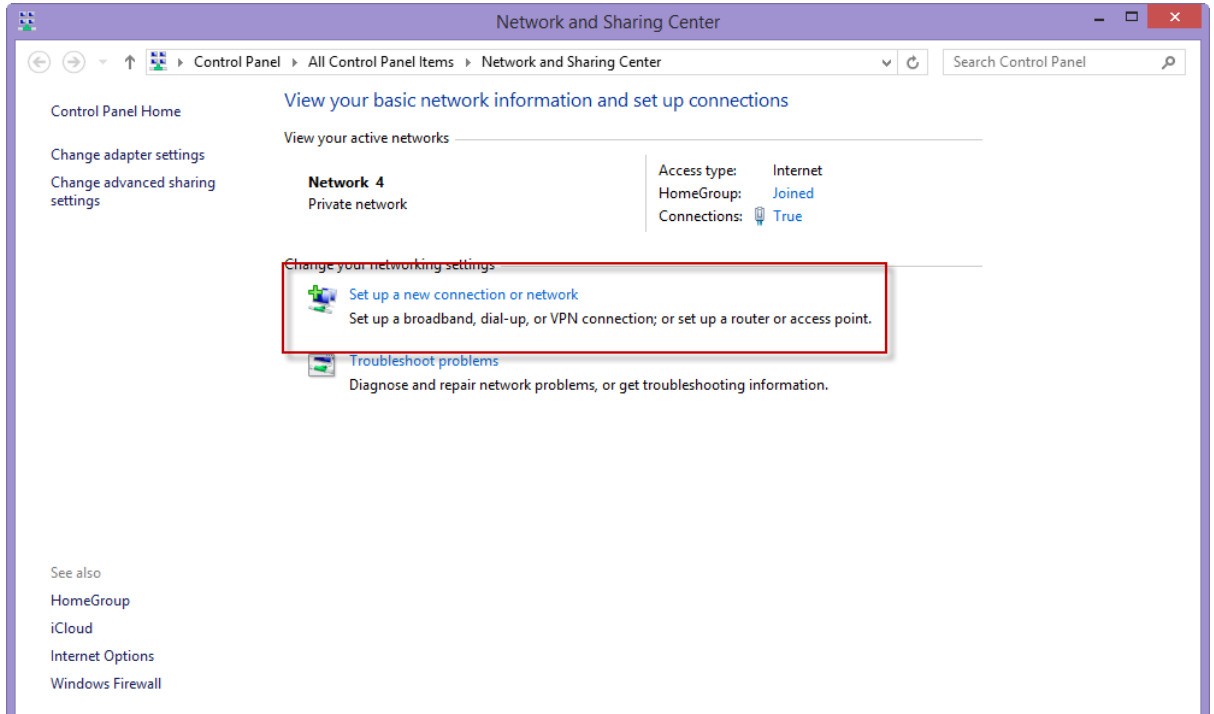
Network and Sharing Center

Control Panel ▸ All Control Panel Items ▸ Network and Sharing Center

Search Control Panel

Control Panel Home

Change adapter settings

Change advanced sharing settings

View your basic network information and set up connections

View your active networks

Network 4
Private network

Access type: Internet
HomeGroup: Joined
Connections: True

Change your networking settings

Set up a new connection or network
Set up a broadband, dial-up, or VPN connection; or set up a router or access point.

Troubleshoot problems
Diagnose and repair network problems, or get troubleshooting information.

See also

HomeGroup

iCloud

Internet Options

Windows Firewall